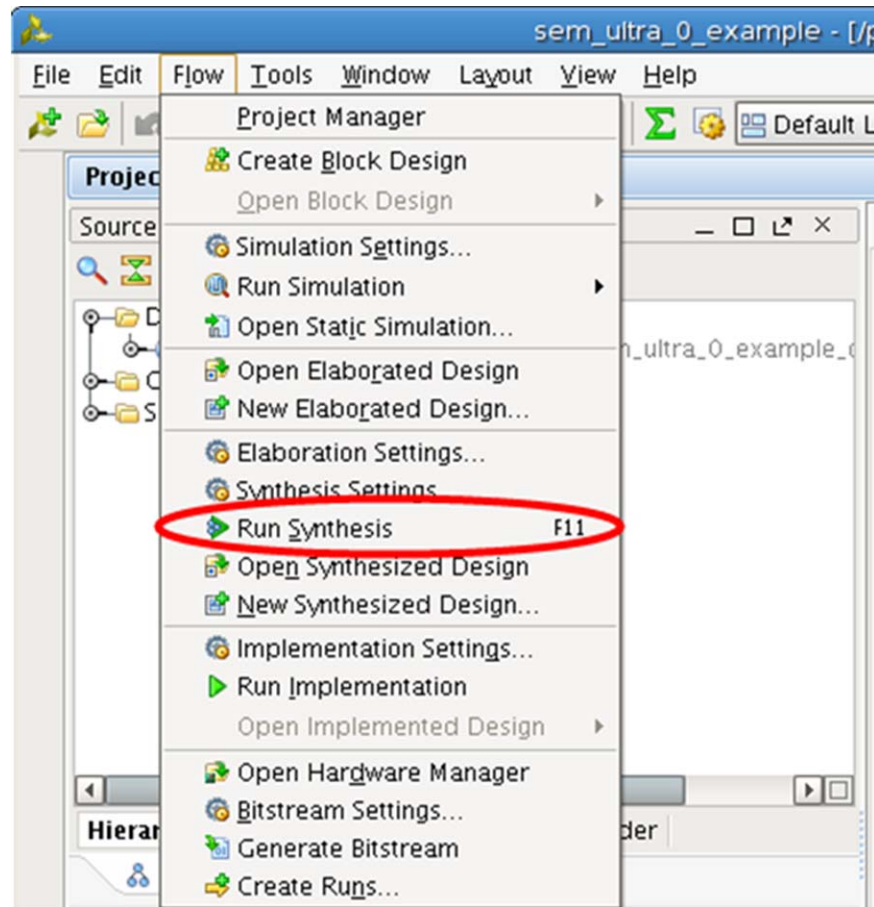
sem_ultra_0_example - [/p

File Edit Flow Tools Window Layout View Help

Default L

Projec

Source

D

C

S

n_ultra_0_example_c

Hierar

der

Project Manager
Create Block Design
Open Block Design
Simulation Settings...
Run Simulation
Open Static Simulation...
Open Elaborated Design
New Elaborated Design...
Elaboration Settings...
Synthesis Settings
Run Synthesis F11
Open Synthesized Design
New Synthesized Design...
Implementation Settings...
Run Implementation
Open Implemented Design
Open Hardware Manager
Bitstream Settings...
Generate Bitstream
Create Runs...